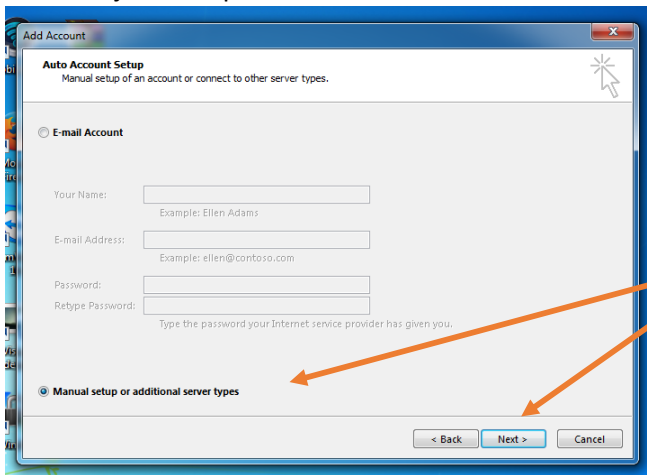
Add Account

Auto Account Setup
Manual setup of an account or connect to other server types.

E-mail Account

Your Name:
Example: Ellen Adams

E-mail Address:
Example: ellen@contoso.com

Password:
Retype Password:
Type the password your Internet service provider has given you.

Manual setup or additional server types

< Back
Next >
Cancel